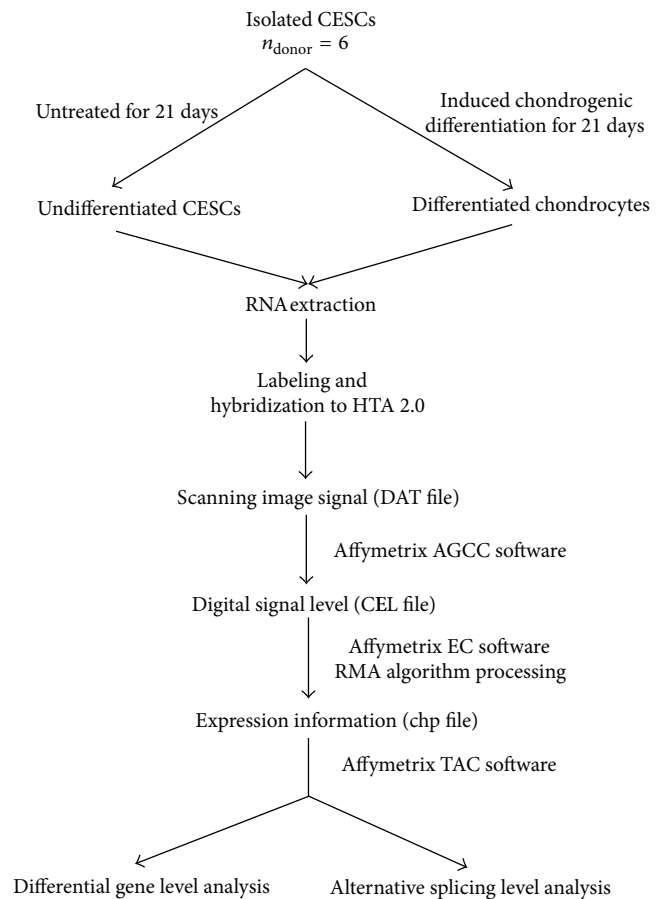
Isolated CESCs
$n_{\text{donor}} = 6$

Untreated for 21 days

Induced chondrogenic differentiation for 21 days

Undifferentiated CESCs

Differentiated chondrocytes

RNA extraction

Labeling and hybridization to HTA 2.0

Scanning image signal (DAT file)

Affymetrix AGCC software

Digital signal level (CEL file)

Affymetrix EC software
RMA algorithm processing

Expression information (chp file)

Affymetrix TAC software

Differential gene level analysis

Alternative splicing level analysis